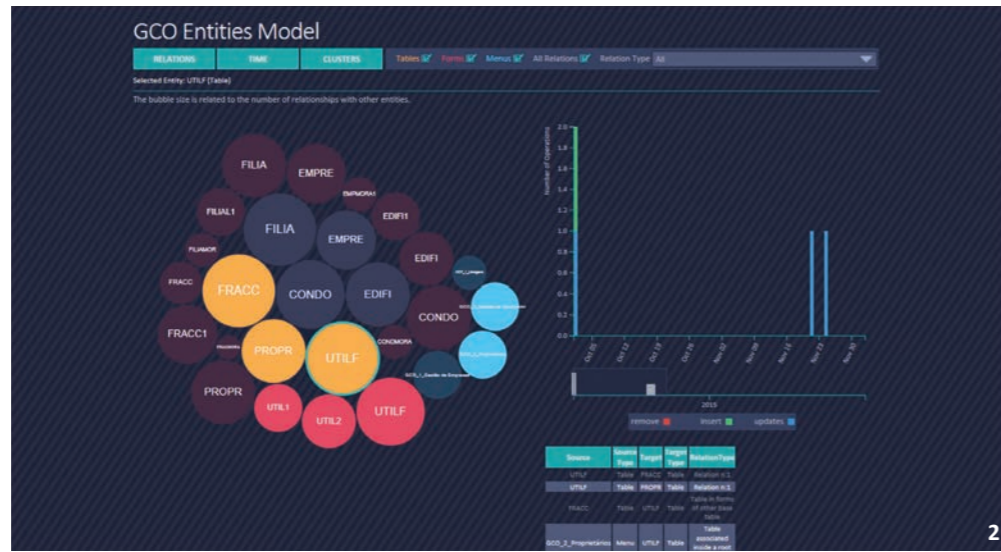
GCO Entities Model

RELATIONS TIME CLUSTERS Tables Forms Menus All Relations Relation Type All

Selected Entity: UTILF [Table]

The bubble size is related to the number of relationships with other entities.

FILIA EMPRE EMPMORA1 FILIAL1 FILIA EMPRE EDIFI1 FILIAMOR EDIFI FRACC FRACC CONDO EDIFI CONDO FRACC1 PROPR UTILF CONDMORA PROPR UTILF1 UTILF UTIL2 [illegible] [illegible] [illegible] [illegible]

Number of Operations
2.0
1.8
1.6
1.4
1.2
1.0
0.8
0.6
0.4
0.2
0.0
Oct 05 Oct 12 Oct 19 Oct 26 Nov 02 Nov 09 Nov 16 Nov 23 Nov 30
2015
remove insert updates

| Source | Source Type | Target | Target Type | RelationType |
|---|---|---|---|---|
| UTILF | Table | FRACC | Table | Relation n:1 |
| UTILF | Table | PROPR | Table | Relation n:1 |
| FRACC | Table | UTILF | Table | Table in forms of other base table |
| GCO_2_Proprietários | Menu | UTILF | Table | Table associated inside a root |

2